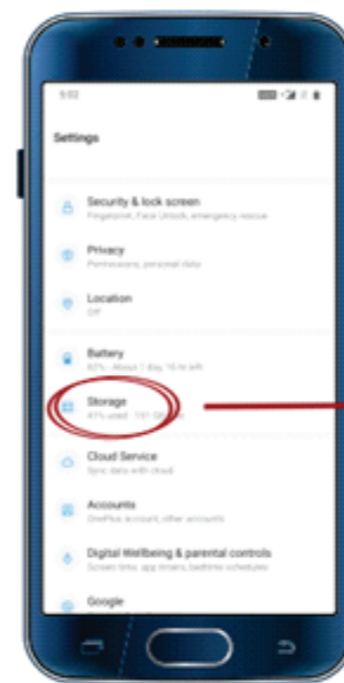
5:52

Settings

Security & lock screen
Fingerprint, Face Unlock, emergency rescue

Privacy
Permissions, personal data

Location
Off

Battery
82% · Approx. 1 day, 15 hr left

Storage
41% used · 151 GB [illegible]

Cloud Service
Sync data with cloud

Accounts
OnePlus account, other accounts

Digital Wellbeing & parental controls
Screen time, app timers, bedtime schedules

Google